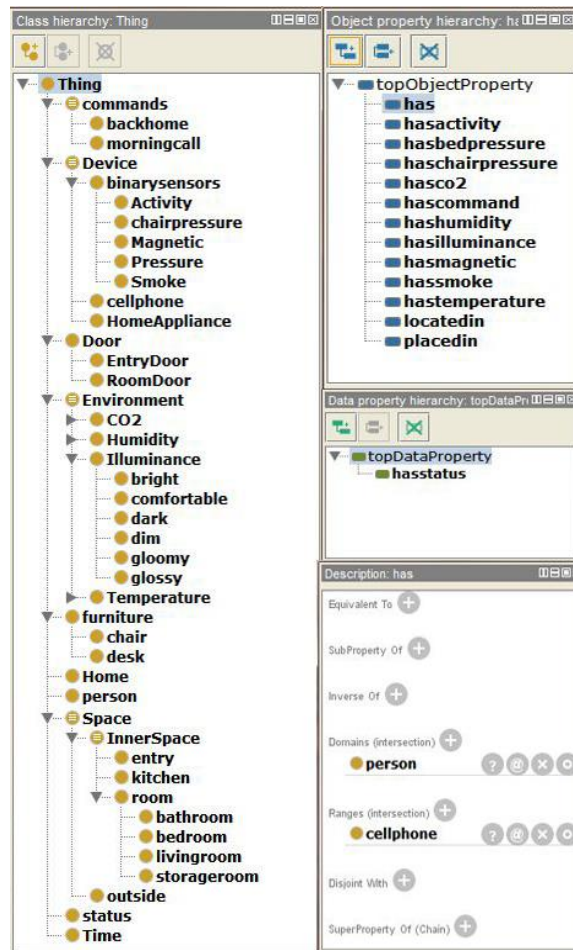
Class hierarchy: Thing

Thing
commands
backhome
morningcall
Device
binarysensors
Activity
chairpressure
Magnetic
Pressure
Smoke
cellphone
HomeAppliance
Door
EntryDoor
RoomDoor
Environment
CO2
Humidity
Illuminance
bright
comfortable
dark
dim
gloomy
glossy
Temperature
furniture
chair
desk
Home
person
Space
InnerSpace
entry
kitchen
room
bathroom
bedroom
livingroom
storageroom
outside
status
Time

Object property hierarchy: ha

topObjectProperty
has
hasactivity
hasbedpressure
haschairpressure
hasco2
hascommand
hashumidity
hasilluminance
hasmagnetic
hassmoke
hastemperature
locatedin
placedin

Data property hierarchy: topDataPr

topDataProperty
hasstatus

Description: has

Equivalent To

SubProperty Of

Inverse Of

Domains (intersection)
person

Ranges (intersection)
cellphone

Disjoint With

SuperProperty Of (Chain)